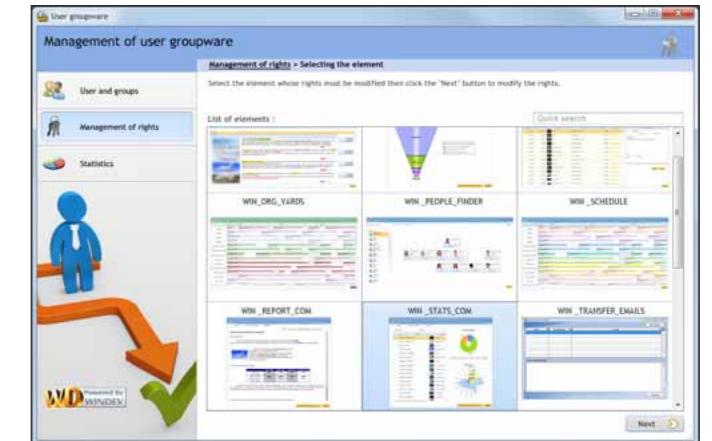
User groupware

Management of user groupware

User and groups

Management of rights

Statistics

Management of rights > Selecting the element

Select the element whose rights must be modified then click the "Next" button to modify the rights.

List of elements :

Quick search

WIN_ORG_YARDS

WIN_PEOPLE_FINDER

WIN_SCHEDULE

WIN_REPORT_COM

WIN_STATS_COM

WIN_TRANSFER_EMAILS

WD Powered by WINDEV

Next